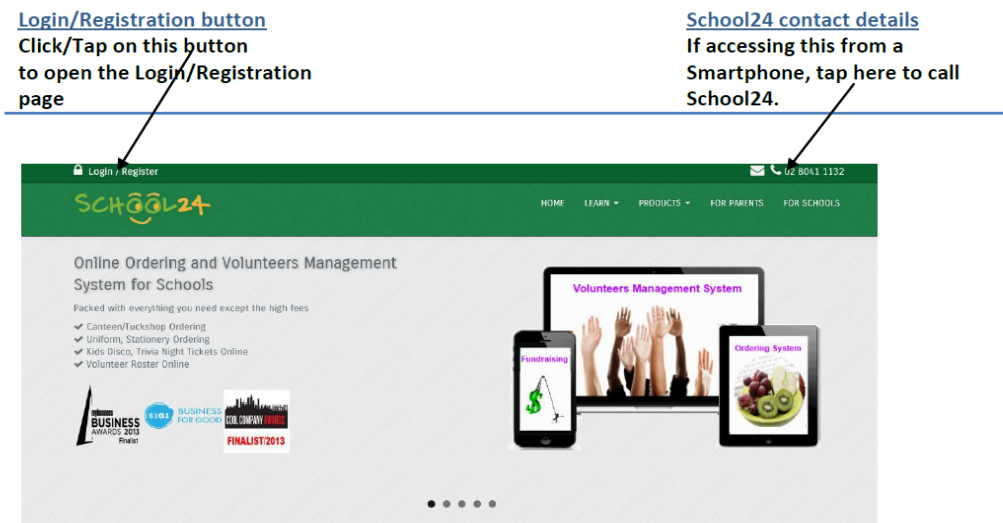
Login/Registration button
Click/Tap on this button to open the Login/Registration page

School24 contact details
If accessing this from a Smartphone, tap here to call School24.

Login / Register

02 8041 1132

SCHOOL24

HOME LEARN PRODUCTS FOR PARENTS FOR SCHOOLS

Online Ordering and Volunteers Management System for Schools

Packed with everything you need except the high fees

Canteen/Tuckshop Ordering
Uniform, Stationery Ordering
Kids Disco, Trivia Night Tickets Online
Volunteer Roster Online

BUSINESS AWARDS 2013 Finalist

B1G1 BUSINESS FOR GOOD

COOL COMPANY AWARDS FINALIST/2013

Volunteers Management System

Fundraising

Ordering System